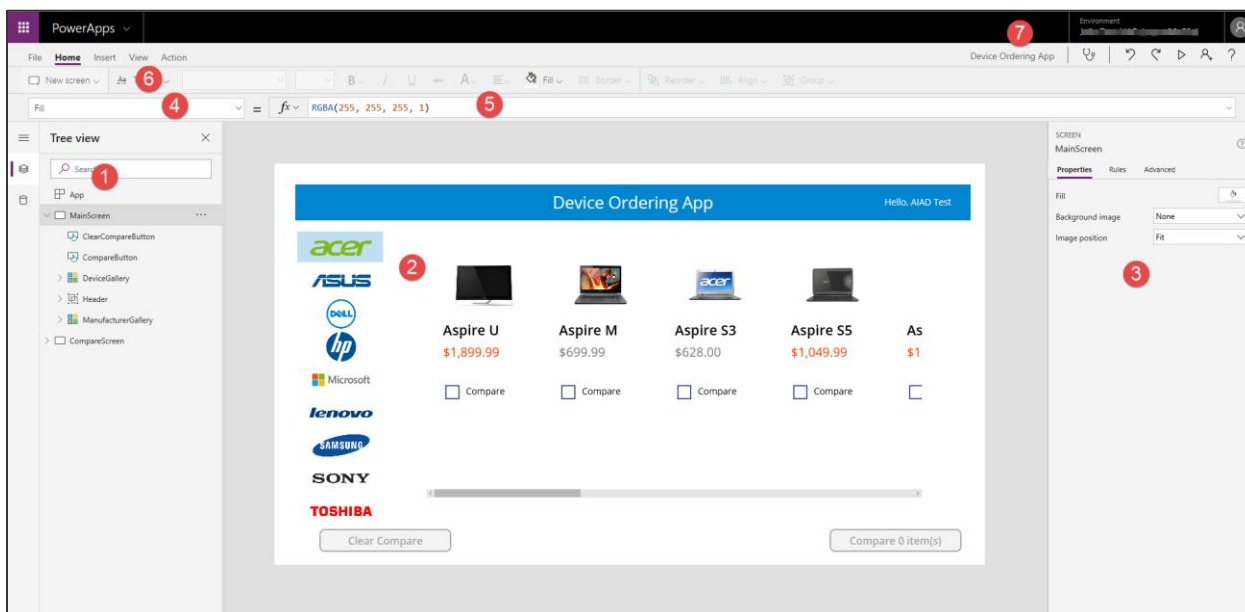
PowerApps

Environment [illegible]

File Home Insert View Action

Device Ordering App

7

New screen 6 Fill Border Reorder Align Group

Fill 4 = $fx$ RGBA(255, 255, 255, 1) 5

Tree view

Search 1

App

MainScreen ...

ClearCompareButton

CompareButton

DeviceGallery

Header

ManufacturerGallery

CompareScreen

Device Ordering App

Hello, AIAD Test

acer

ASUS

DELL

hp

Microsoft

lenovo

SAMSUNG

SONY

TOSHIBA

2

Aspire U
$1,899.99
Compare

Aspire M
$699.99
Compare

Aspire S3
$628.00
Compare

Aspire S5
$1,049.99
Compare

As
$1

Clear Compare

Compare 0 item(s)

SCREEN
MainScreen

Properties Rules Advanced

Fill

Background image None

Image position Fit

3